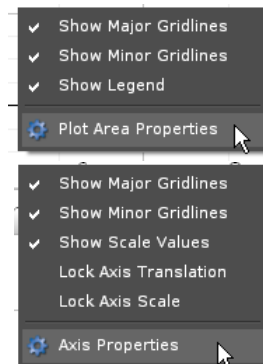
✔ Show Major Gridlines
✔ Show Minor Gridlines
✔ Show Legend
Plot Area Properties

✔ Show Major Gridlines
✔ Show Minor Gridlines
✔ Show Scale Values
Lock Axis Translation
Lock Axis Scale
Axis Properties